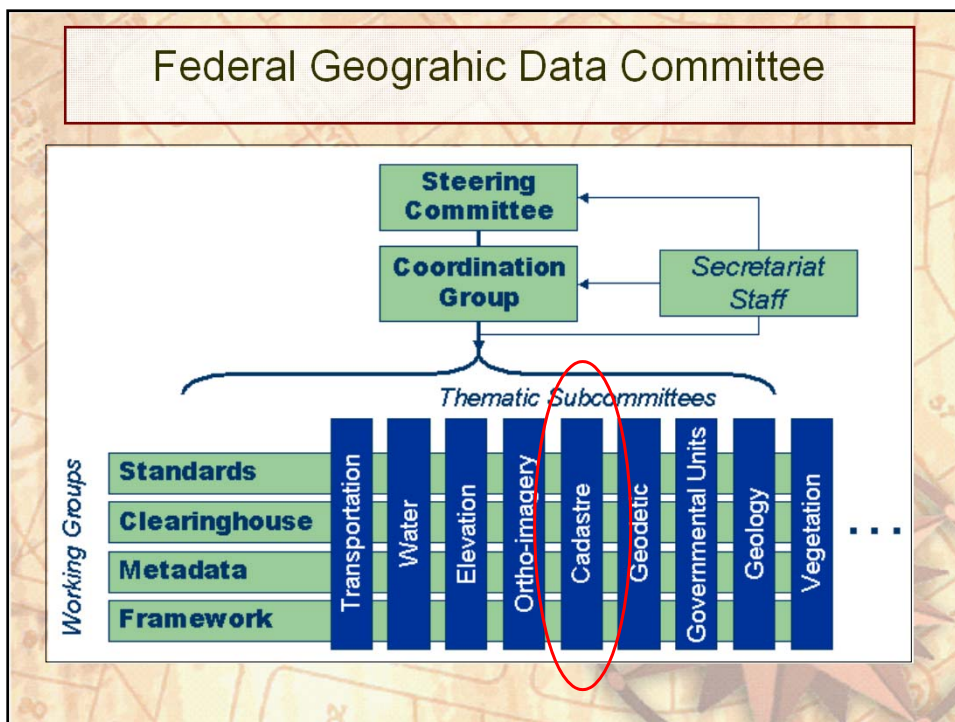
Federal Geograhic Data Committee

Steering Committee

Coordination Group

Secretariat Staff

Thematic Subcommittees

Working Groups

Standards

Clearinghouse

Metadata

Framework

Transportation

Water

Elevation

Ortho-imagery

Cadastre

Geodetic

Governmental Units

Geology

Vegetation

. . .